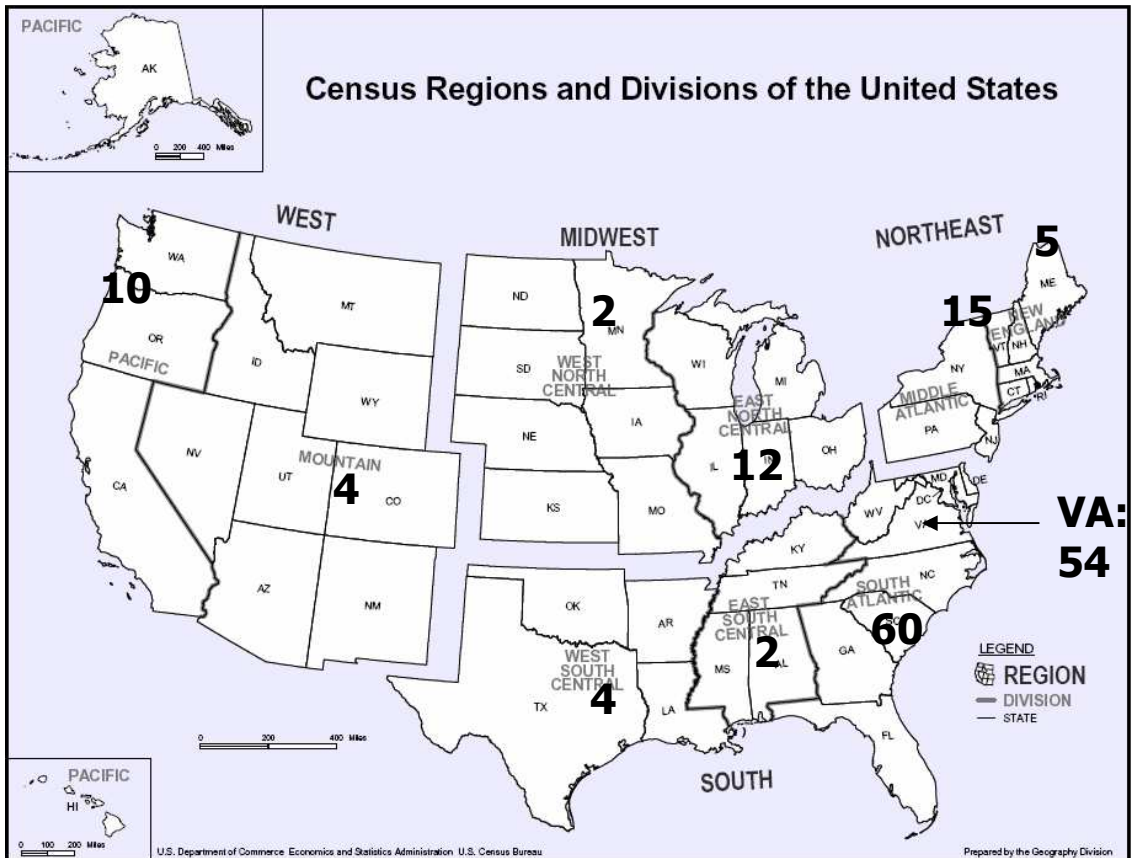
PACIFIC
AK
0 200 400 Miles

Census Regions and Divisions of the United States

WEST
MIDWEST
NORTHEAST
5
10
WA
OR
PACIFIC
MT
ID
WY
NV
UT
CA
MOUNTAIN
4
CO
AZ
NM
ND
2
MN
SD
WEST NORTH CENTRAL
NE
IA
KS
MO
WI
MI
EAST NORTH CENTRAL
IL
12
IN
OH
15
ME
NEW ENGLAND
VT
NH
NY
MA
CT
RI
MIDDLE ATLANTIC
PA
NJ
DE
MD
DC
WV
VA
VA:
54
KY
TN
NC
SOUTH ATLANTIC
SC
60
OK
AR
EAST SOUTH CENTRAL
MS
2
AL
GA
WEST SOUTH CENTRAL
TX
4
LA
FL
SOUTH
0 200 400 Miles

LEGEND
REGION
DIVISION
STATE

PACIFIC
HI
0 100 200 Miles

U.S. Department of Commerce Economics and Statistics Administration U.S. Census Bureau
Prepared by the Geography Division